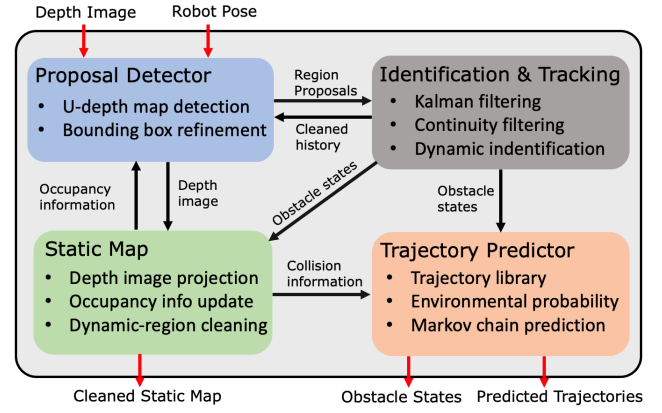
Depth Image

Robot Pose

Proposal Detector
• U-depth map detection
• Bounding box refinement

Region Proposals

Cleaned history

Identification & Tracking
• Kalman filtering
• Continuity filtering
• Dynamic indentification

Occupancy information

Depth image

Obstacle states

Obstacle states

Static Map
• Depth image projection
• Occupancy info update
• Dynamic-region cleaning

Collision information

Trajectory Predictor
• Trajectory library
• Environmental probability
• Markov chain prediction

Cleaned Static Map

Obstacle States

Predicted Trajectories